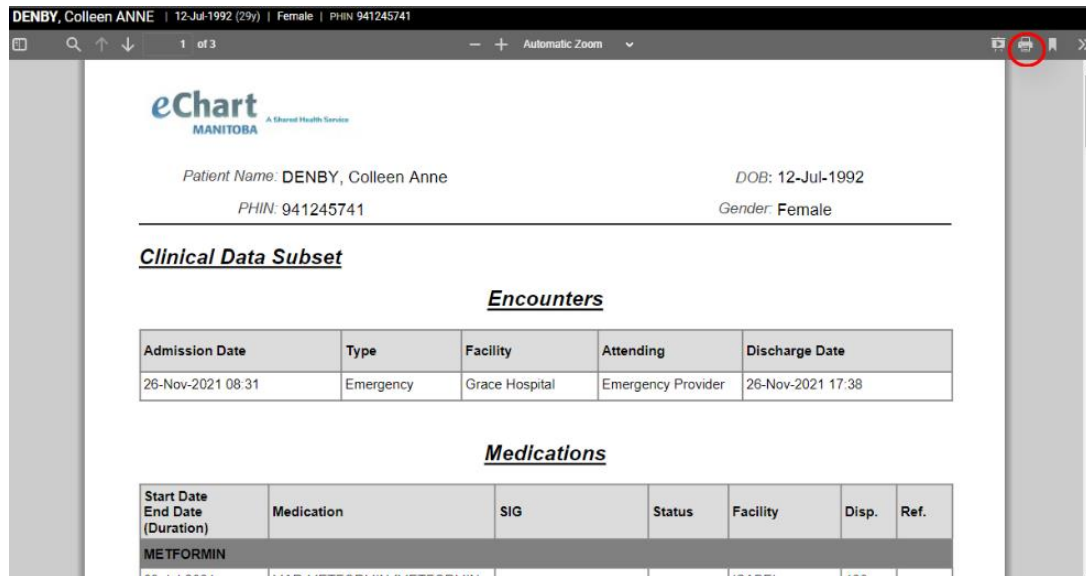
DENBY, Colleen ANNE | 12-Jul-1992 (29y) | Female | PHIN 941245741

1 of 3

Automatic Zoom

eChart MANITOBA A Shared Health Service

Patient Name: DENBY, Colleen Anne

DOB: 12-Jul-1992

PHIN: 941245741

Gender: Female

Clinical Data Subset

Encounters

| Admission Date | Type | Facility | Attending | Discharge Date |
|---|---|---|---|---|
| 26-Nov-2021 08:31 | Emergency | Grace Hospital | Emergency Provider | 26-Nov-2021 17:38 |

Medications

| Start Date End Date (Duration) | Medication | SIG | Status | Facility | Disp. | Ref. |
|---|---|---|---|---|---|---|
| METFORMIN | | | | | | |
| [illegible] | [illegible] | | | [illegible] | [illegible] | |